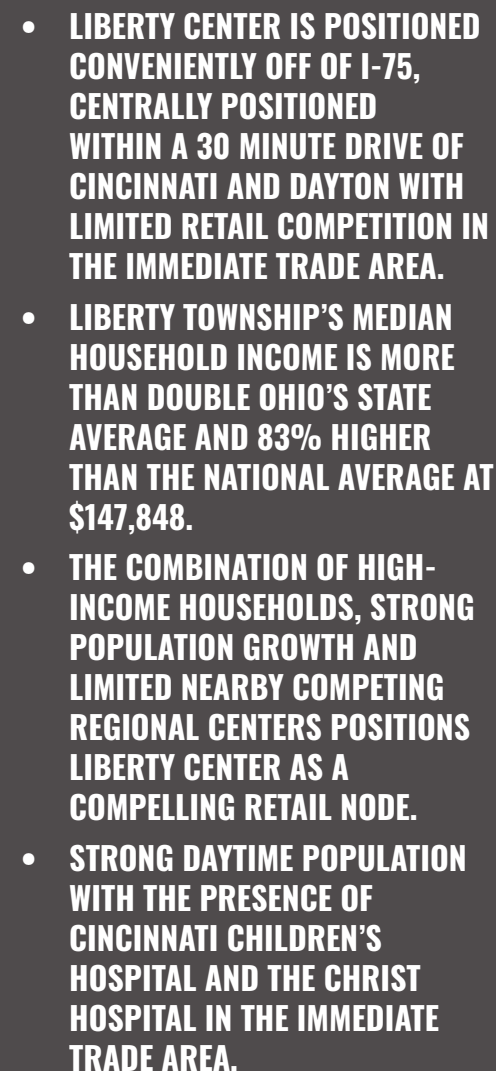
• LIBERTY CENTER IS POSITIONED CONVENIENTLY OFF OF I-75, CENTRALLY POSITIONED WITHIN A 30 MINUTE DRIVE OF CINCINNATI AND DAYTON WITH LIMITED RETAIL COMPETITION IN THE IMMEDIATE TRADE AREA.

• LIBERTY TOWNSHIP'S MEDIAN HOUSEHOLD INCOME IS MORE THAN DOUBLE OHIO'S STATE AVERAGE AND 83% HIGHER THAN THE NATIONAL AVERAGE AT $147,848.

• THE COMBINATION OF HIGH-INCOME HOUSEHOLDS, STRONG POPULATION GROWTH AND LIMITED NEARBY COMPETING REGIONAL CENTERS POSITIONS LIBERTY CENTER AS A COMPELLING RETAIL NODE.

• STRONG DAYTIME POPULATION WITH THE PRESENCE OF CINCINNATI CHILDREN'S HOSPITAL AND THE CHRIST HOSPITAL IN THE IMMEDIATE TRADE AREA.